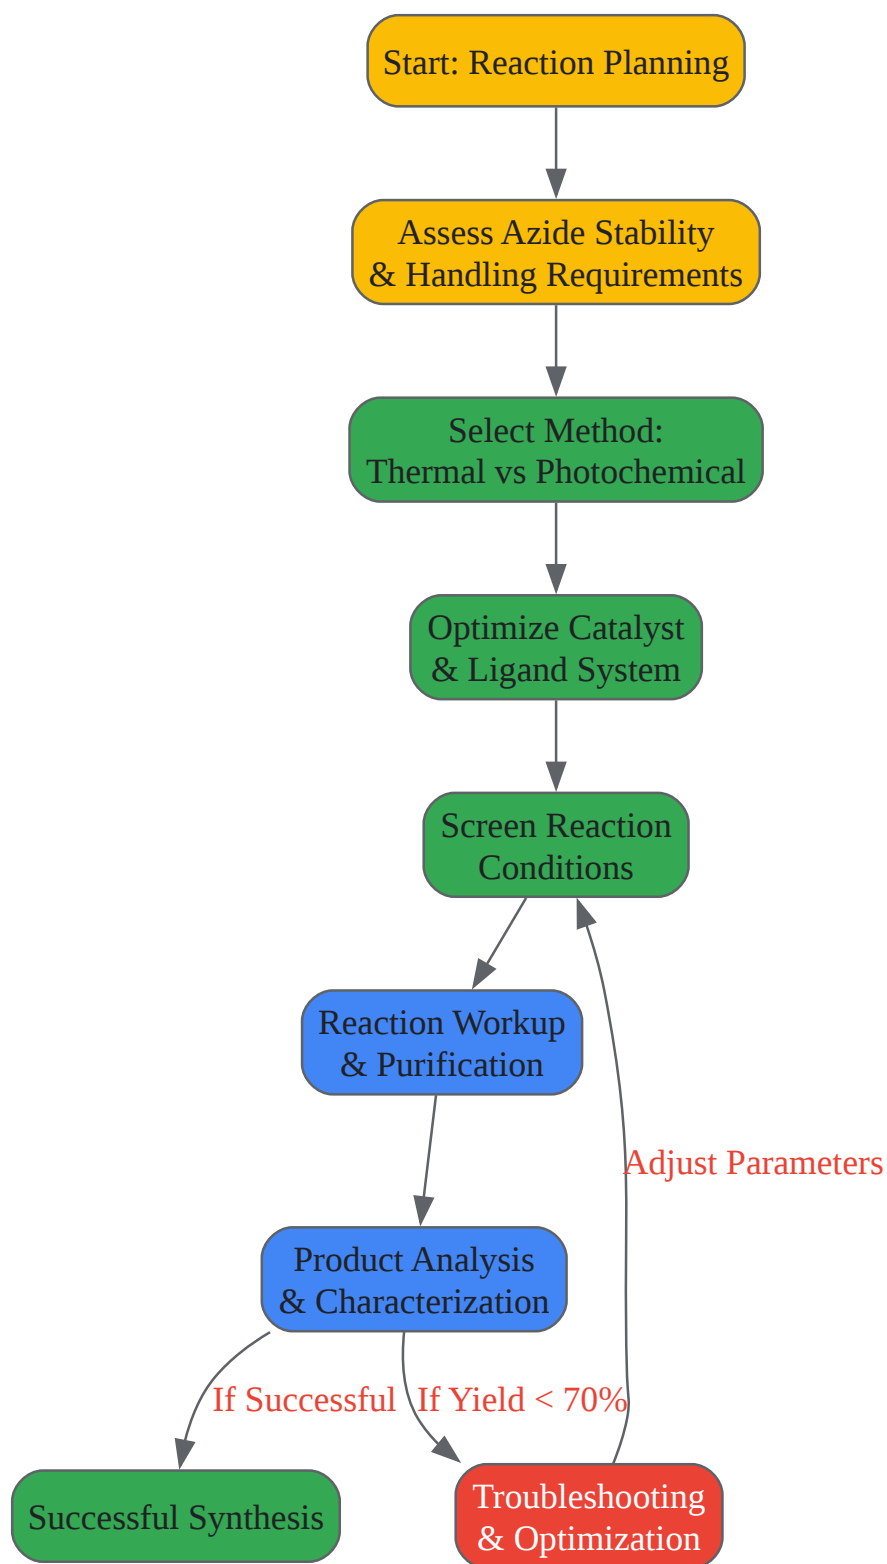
Start: Reaction Planning

Assess Azide Stability & Handling Requirements

Select Method: Thermal vs Photochemical

Optimize Catalyst & Ligand System

Screen Reaction Conditions

Reaction Workup & Purification

Product Analysis & Characterization

Adjust Parameters

If Successful

If Yield < 70%

Successful Synthesis

Troubleshooting & Optimization